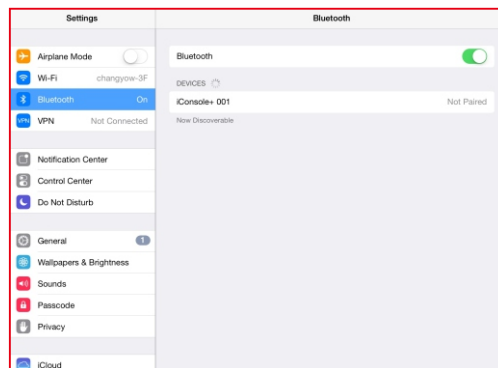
Settings

Airplane Mode
Wi-Fi changyow-3F
Bluetooth On
VPN VPN Not Connected

Notification Center
Control Center
Do Not Disturb

General 1
Wallpapers & Brightness
Sounds
Passcode
Privacy

iCloud

Bluetooth

Bluetooth

DEVICES

iConsole+ 001 Not Paired

Now Discoverable